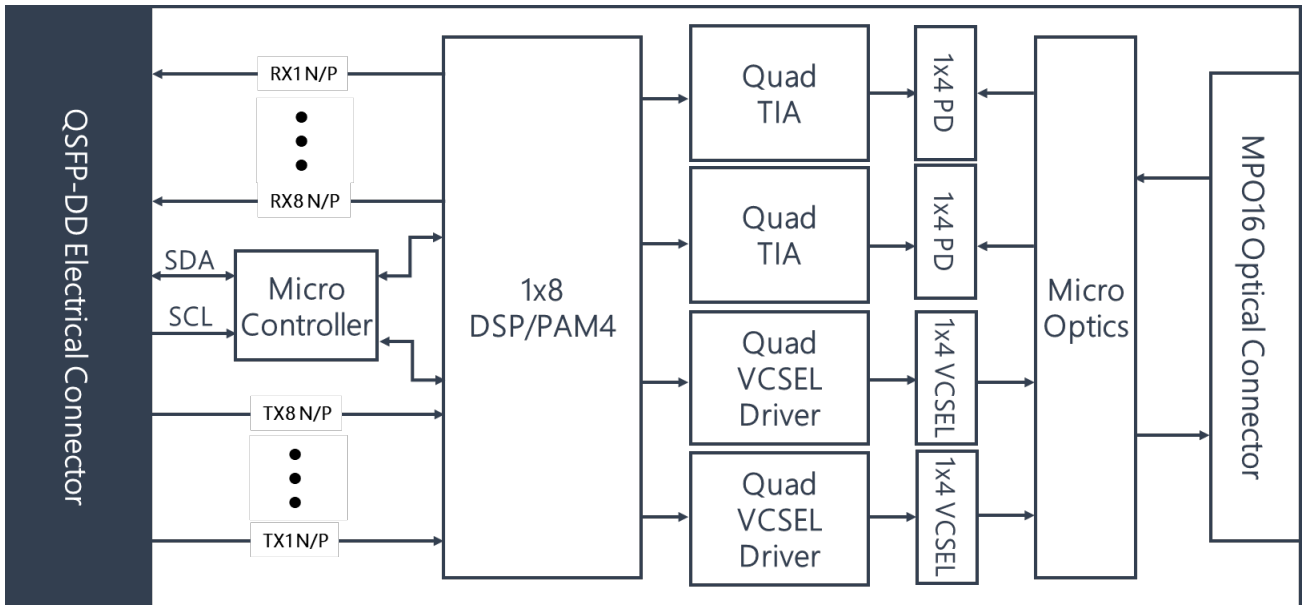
QSFP-DD Electrical Connector

RX1 N/P

RX8 N/P

SDA

SCL

Micro Controller

TX8 N/P

TX1 N/P

1x8 DSP/PAM4

Quad TIA

Quad TIA

Quad VCSEL Driver

Quad VCSEL Driver

1x4 PD

1x4 PD

1x4 VCSEL

1x4 VCSEL

Micro Optics

MPO16 Optical Connector